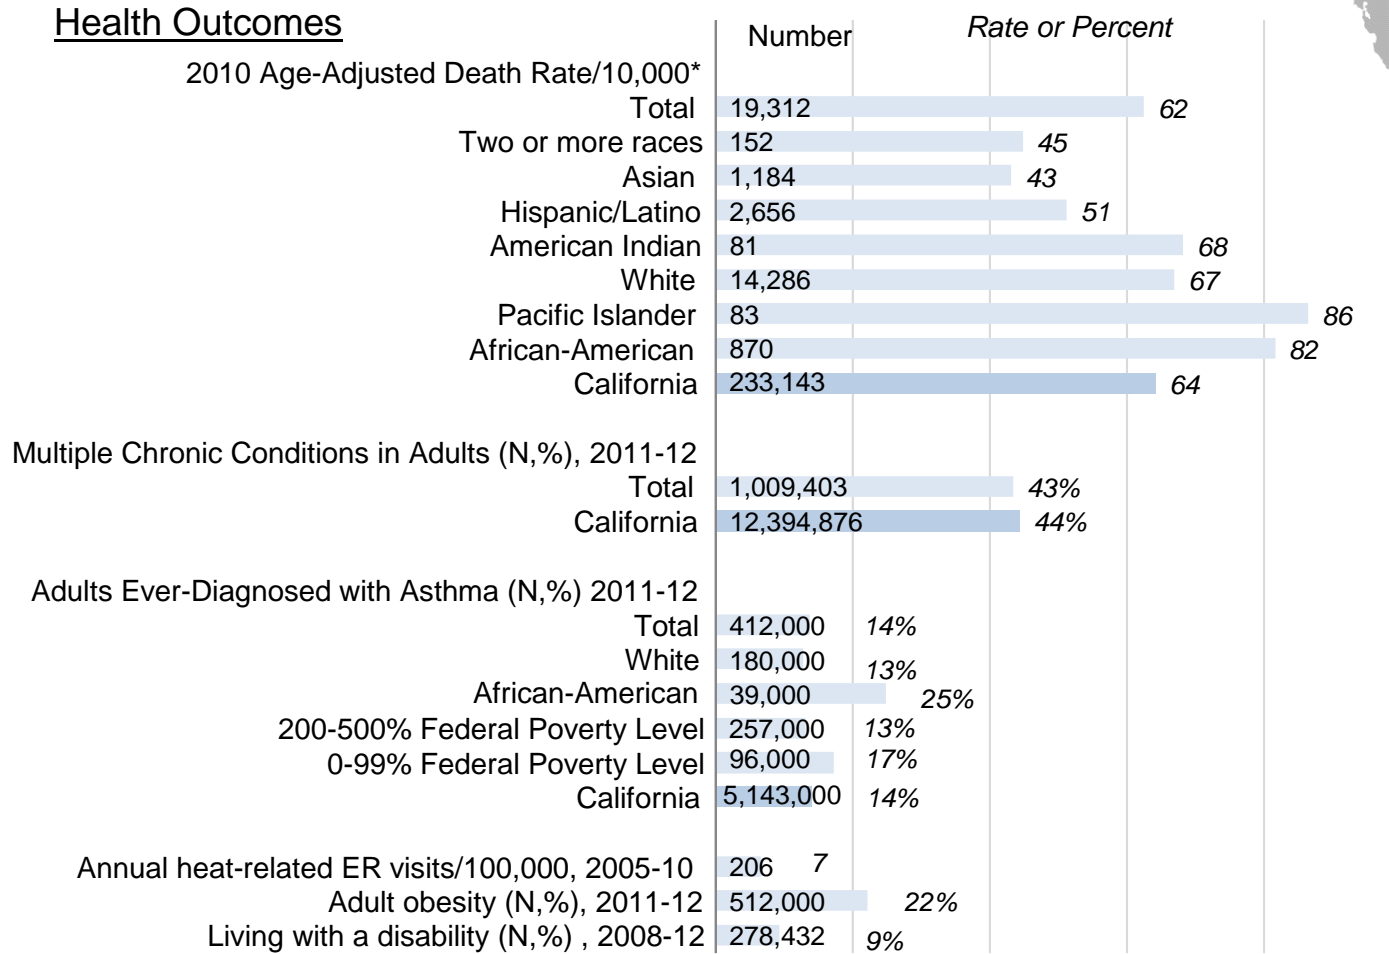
Health Outcomes

Number *Rate or Percent*

| | Number | Rate or Percent |
|---|---|---|
| 2010 Age-Adjusted Death Rate/10,000* | | |
| Total | 19,312 | 62 |
| Two or more races | 152 | 45 |
| Asian | 1,184 | 43 |
| Hispanic/Latino | 2,656 | 51 |
| American Indian | 81 | 68 |
| White | 14,286 | 67 |
| Pacific Islander | 83 | 86 |
| African-American | 870 | 82 |
| California | 233,143 | 64 |
| Multiple Chronic Conditions in Adults (N,%), 2011-12 | | |
| Total | 1,009,403 | 43% |
| California | 12,394,876 | 44% |
| Adults Ever-Diagnosed with Asthma (N,%) 2011-12 | | |
| Total | 412,000 | 14% |
| White | 180,000 | 13% |
| African-American | 39,000 | 25% |
| 200-500% Federal Poverty Level | 257,000 | 13% |
| 0-99% Federal Poverty Level | 96,000 | 17% |
| California | 5,143,000 | 14% |
| Annual heat-related ER visits/100,000, 2005-10 | 206 | 7 |
| Adult obesity (N,%), 2011-12 | 512,000 | 22% |
| Living with a disability (N,%) , 2008-12 | 278,432 | 9% |